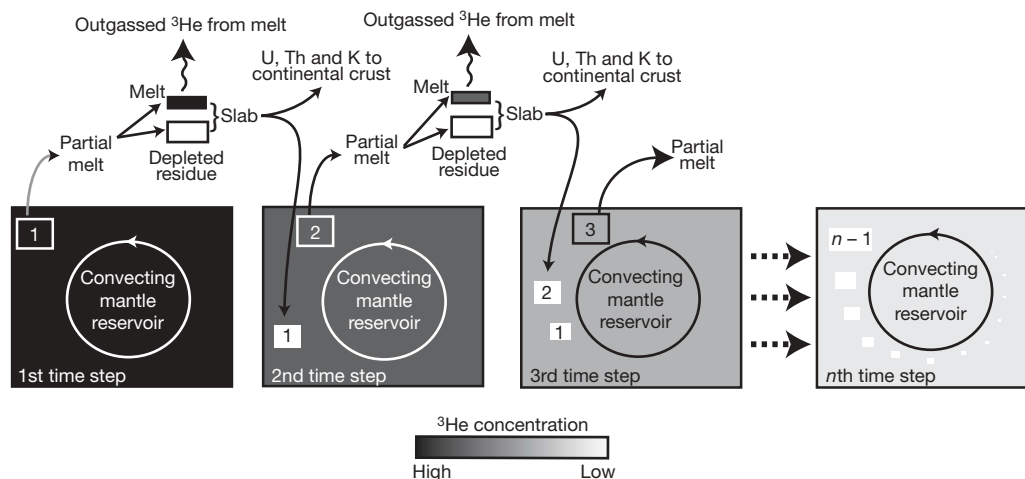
Outgassed $^3$He from melt

Melt

Partial melt

Depleted residue

Slab

U, Th and K to continental crust

Outgassed $^3$He from melt

Melt

Partial melt

Depleted residue

Slab

U, Th and K to continental crust

Partial melt

1

Convecting mantle reservoir

1st time step

2

Convecting mantle reservoir

1

2nd time step

3

2

Convecting mantle reservoir

1

3rd time step

$n-1$

Convecting mantle reservoir

$n$th time step

$^3$He concentration

High

Low